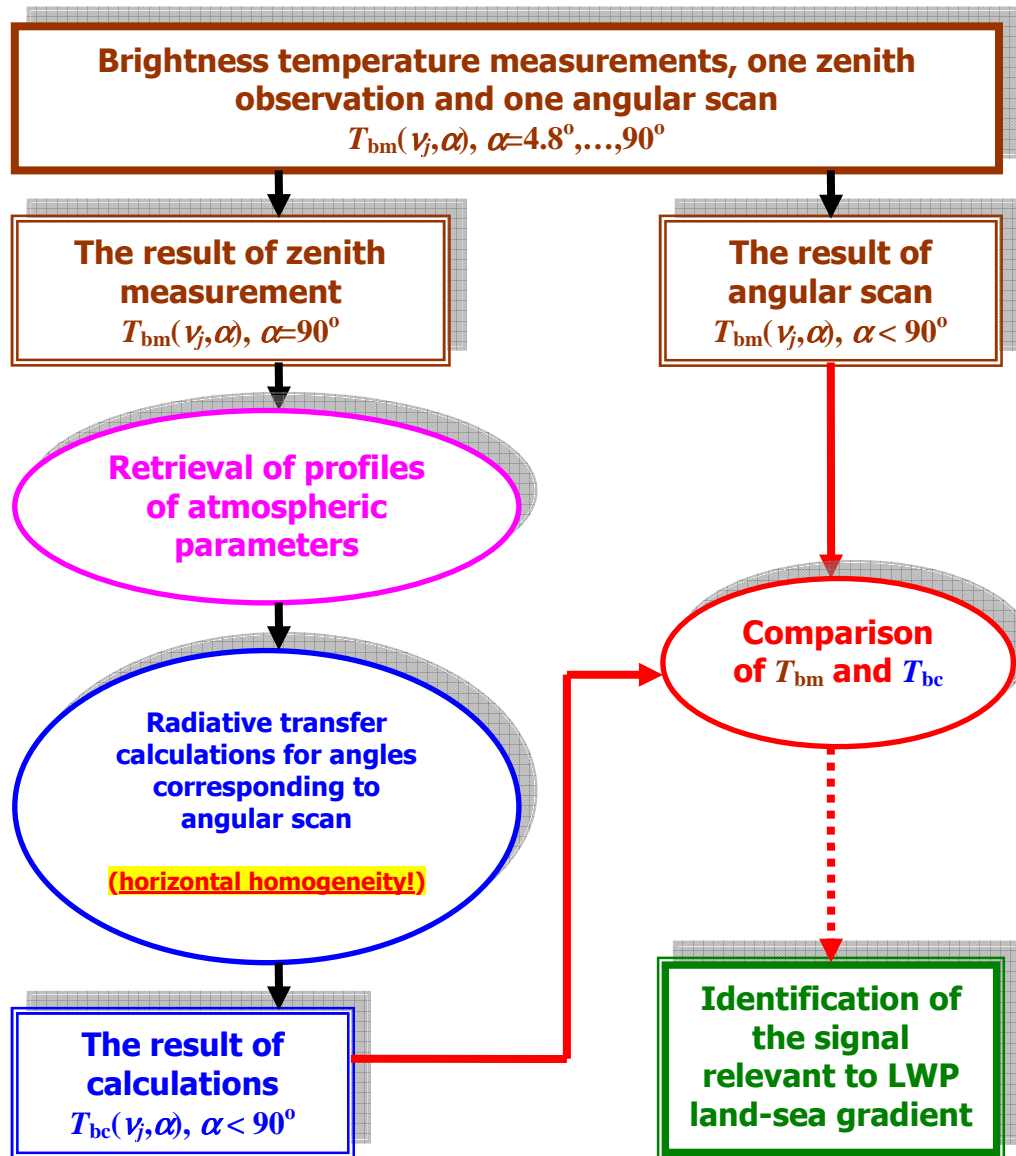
Brightness temperature measurements, one zenith observation and one angular scan
$T_{bm}(\nu_j,\alpha)$, $\alpha$=4.8$^o$,…,90$^o$

The result of zenith measurement
$T_{bm}(\nu_j,\alpha)$, $\alpha$=90$^o$

The result of angular scan
$T_{bm}(\nu_j,\alpha)$, $\alpha < 90^o$

Retrieval of profiles of atmospheric parameters

Comparison of $T_{bm}$ and $T_{bc}$

Radiative transfer calculations for angles corresponding to angular scan

(horizontal homogeneity!)

The result of calculations
$T_{bc}(\nu_j,\alpha)$, $\alpha < 90^o$

Identification of the signal relevant to LWP land-sea gradient